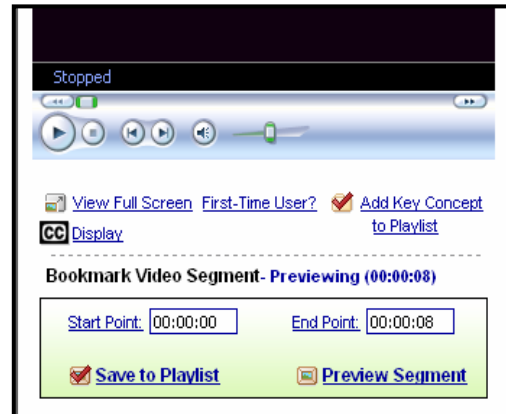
Stopped

View Full Screen First-Time User? Add Key Concept to Playlist

CC Display

Bookmark Video Segment- Previewing (00:00:08)

Start Point: 00:00:00 End Point: 00:00:08

Save to Playlist Preview Segment